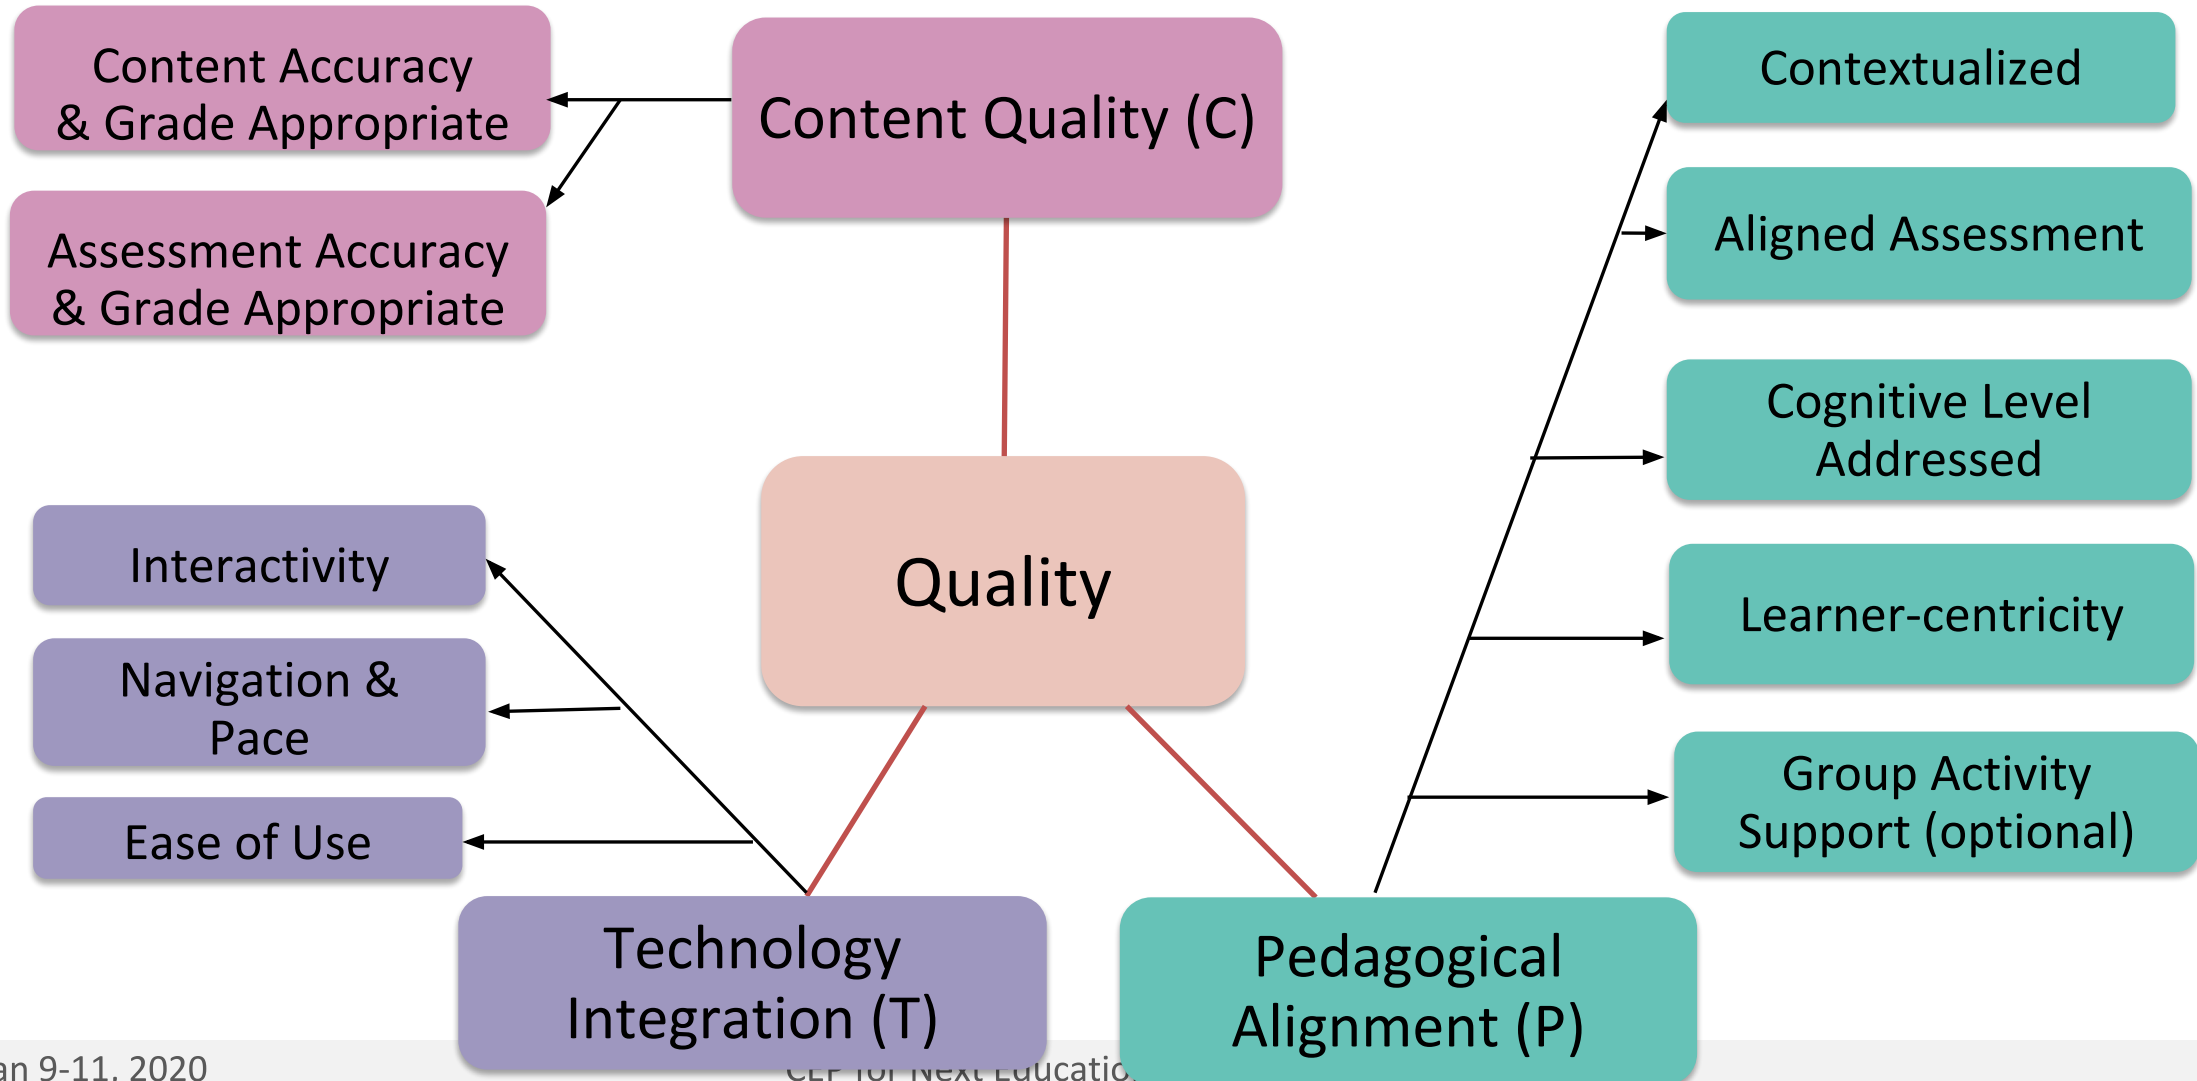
Content Accuracy & Grade Appropriate

Assessment Accuracy & Grade Appropriate

Content Quality (C)

Contextualized

Aligned Assessment

Cognitive Level Addressed

Learner-centricity

Group Activity Support (optional)

Quality

Interactivity

Navigation & Pace

Ease of Use

Technology Integration (T)

Pedagogical Alignment (P)

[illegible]an 9-11, 2020

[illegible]